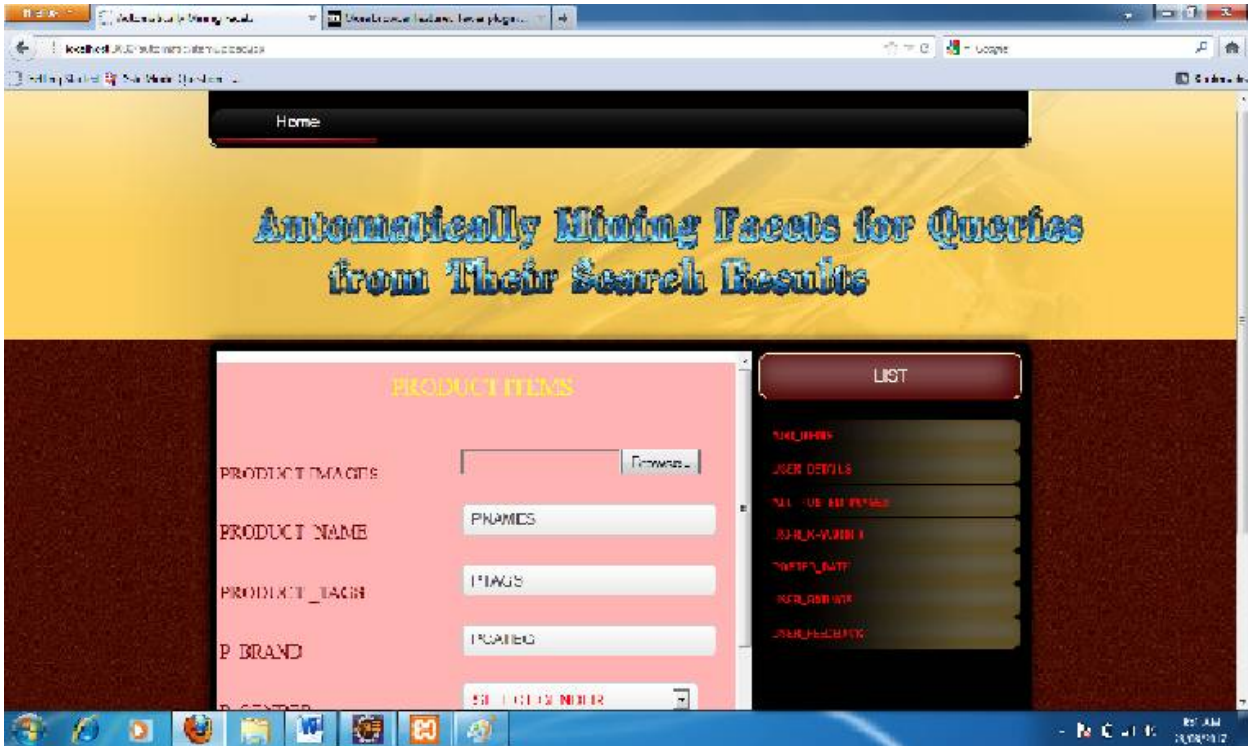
Home

Automatically Mining Facets for Queries from Their Search Results

PRODUCT ITEMS

PRODUCT IMAGES
Browse...

PRODUCT NAME
PNAMES

PRODUCT_TAGS
PTAGS

P BRAND
PCATEG

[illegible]
SELECT GENDER

LIST

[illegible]
USER DETAILS
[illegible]
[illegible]
POSTED_DATE
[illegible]
USER_FEEDBACK

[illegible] AM
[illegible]